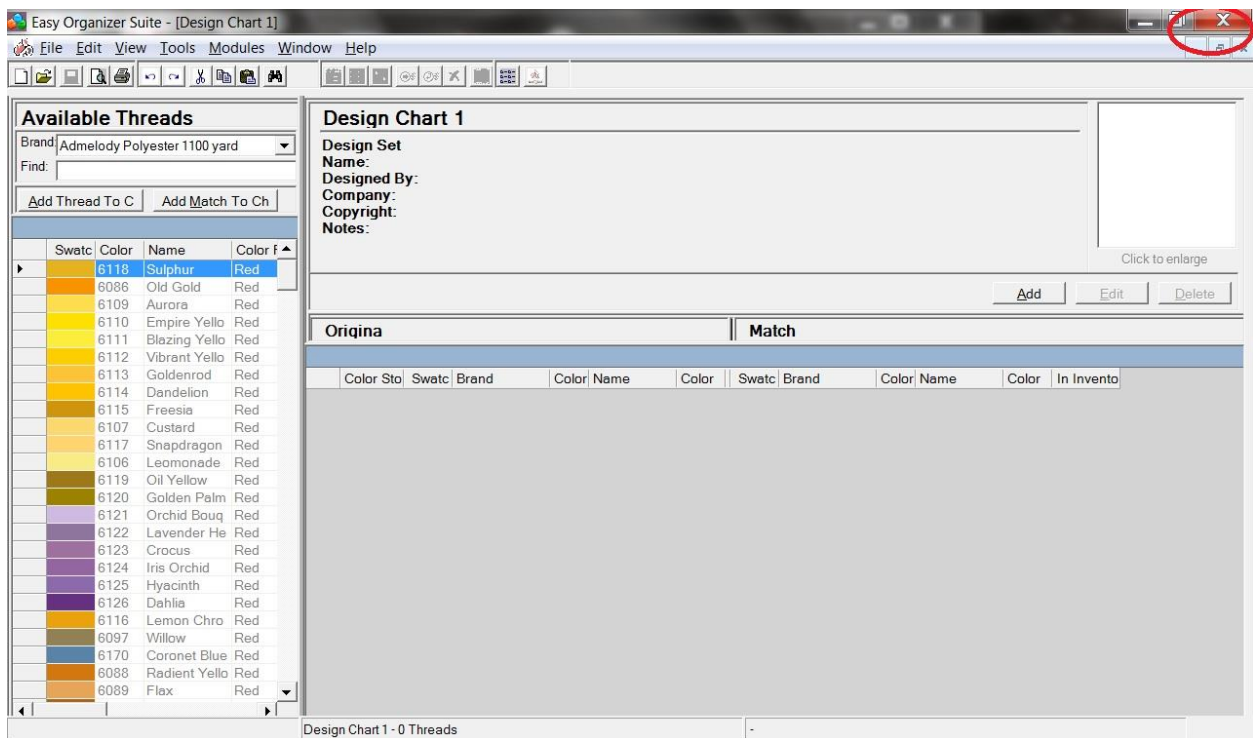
Easy Organizer Suite - [Design Chart 1]

File Edit View Tools Modules Window Help

Available Threads

Brand: Admelody Polyester 1100 yard

Find:

Add Thread To C | Add Match To Ch

| Swatc | Color | Name | Color F |
|---|---|---|---|
| | 6118 | Sulphur | Red |
| | 6086 | Old Gold | Red |
| | 6109 | Aurora | Red |
| | 6110 | Empire Yello | Red |
| | 6111 | Blazing Yello | Red |
| | 6112 | Vibrant Yello | Red |
| | 6113 | Goldenrod | Red |
| | 6114 | Dandelion | Red |
| | 6115 | Freesia | Red |
| | 6107 | Custard | Red |
| | 6117 | Snapdragon | Red |
| | 6106 | Leomonade | Red |
| | 6119 | Oil Yellow | Red |
| | 6120 | Golden Palm | Red |
| | 6121 | Orchid Bouq | Red |
| | 6122 | Lavender He | Red |
| | 6123 | Crocus | Red |
| | 6124 | Iris Orchid | Red |
| | 6125 | Hyacinth | Red |
| | 6126 | Dahlia | Red |
| | 6116 | Lemon Chro | Red |
| | 6097 | Willow | Red |
| | 6170 | Coronet Blue | Red |
| | 6088 | Radient Yello | Red |
| | 6089 | Flax | Red |

Design Chart 1

Design Set
Name:
Designed By:
Company:
Copyright:
Notes:

Click to enlarge

Add | Edit | Delete

Origina | Match

| Color Sto | Swatc | Brand | Color | Name | Color | Swatc | Brand | Color | Name | Color | In Invento |
|---|---|---|---|---|---|---|---|---|---|---|---|

Design Chart 1 - 0 Threads

-